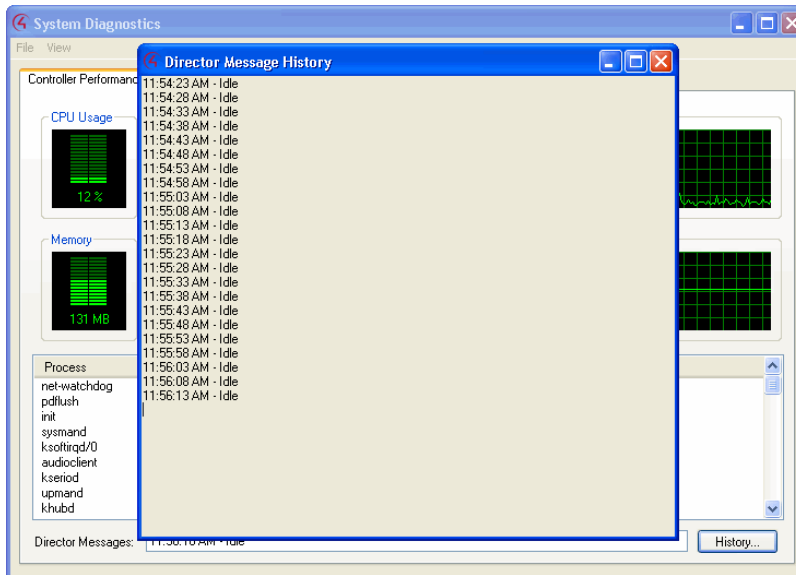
System Diagnostics

File View

Controller Performanc

CPU Usage

12 %

Memory

131 MB

Process

net-watchdog
pdflush
init
sysmand
ksoftirqd/0
audioclient
kseriod
upmand
khubd

Director Messages: 11:56:18 AM - Idle

History...

Director Message History

11:54:23 AM - Idle
11:54:28 AM - Idle
11:54:33 AM - Idle
11:54:38 AM - Idle
11:54:43 AM - Idle
11:54:48 AM - Idle
11:54:53 AM - Idle
11:54:58 AM - Idle
11:55:03 AM - Idle
11:55:08 AM - Idle
11:55:13 AM - Idle
11:55:18 AM - Idle
11:55:23 AM - Idle
11:55:28 AM - Idle
11:55:33 AM - Idle
11:55:38 AM - Idle
11:55:43 AM - Idle
11:55:48 AM - Idle
11:55:53 AM - Idle
11:55:58 AM - Idle
11:56:03 AM - Idle
11:56:08 AM - Idle
11:56:13 AM - Idle